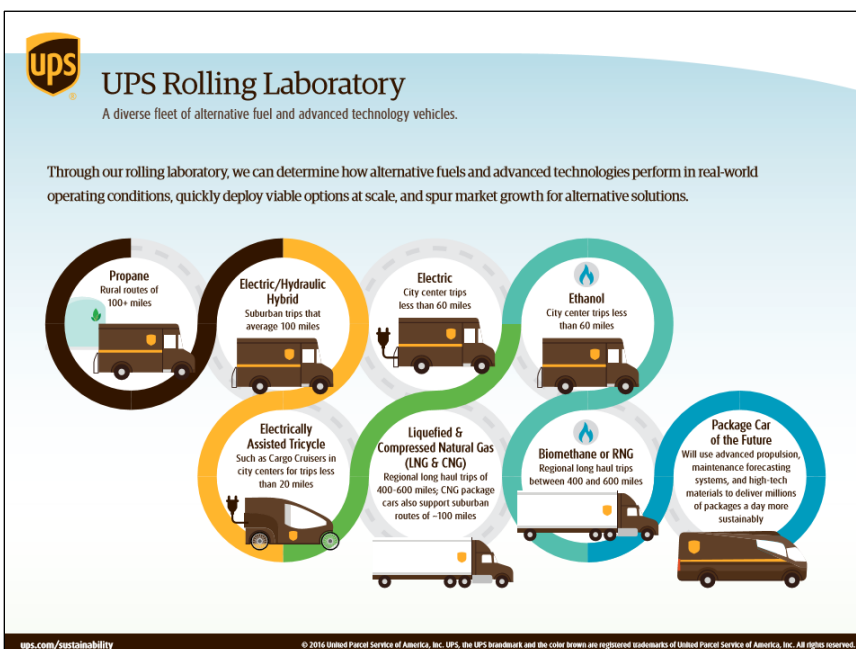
UPS

UPS Rolling Laboratory

A diverse fleet of alternative fuel and advanced technology vehicles.

Through our rolling laboratory, we can determine how alternative fuels and advanced technologies perform in real-world operating conditions, quickly deploy viable options at scale, and spur market growth for alternative solutions.

Propane
Rural routes of 100+ miles

Electric/Hydraulic Hybrid
Suburban trips that average 100 miles

Electric
City center trips less than 60 miles

Ethanol
City center trips less than 60 miles

Electrically Assisted Tricycle
Such as Cargo Cruisers in city centers for trips less than 20 miles

Liquefied & Compressed Natural Gas (LNG & CNG)
Regional long haul trips of 400–600 miles; CNG package cars also support suburban routes of ~100 miles

Biomethane or RNG
Regional long haul trips between 400 and 600 miles

Package Car of the Future
Will use advanced propulsion, maintenance forecasting systems, and high-tech materials to deliver millions of packages a day more sustainably

ups.com/sustainability

© 2016 United Parcel Service of America, Inc. UPS, the UPS brandmark and the color brown are registered trademarks of United Parcel Service of America, Inc. All rights reserved.